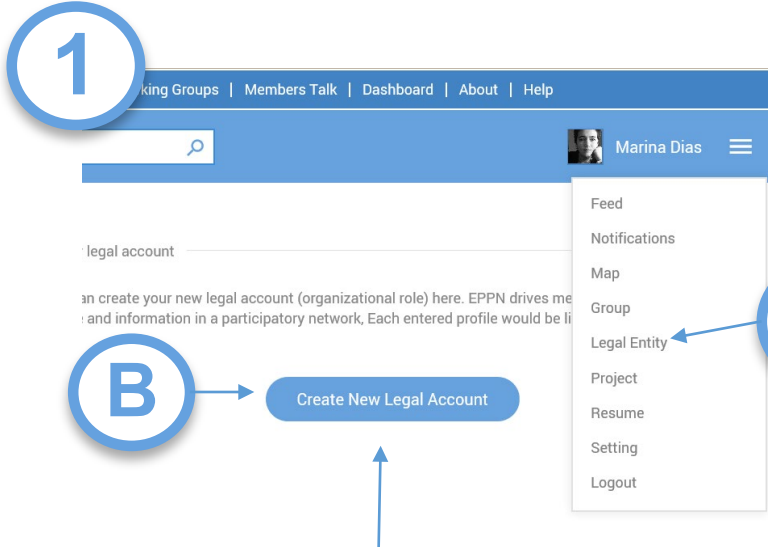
1

king Groups | Members Talk | Dashboard | About | Help

Marina Dias

Feed
Notifications
Map
Group
Legal Entity
Project
Resume
Setting
Logout

legal account

an create your new legal account (organizational role) here. EPPN drives me
e and information in a participatory network, Each entered profile would be li

B

Create New Legal Account